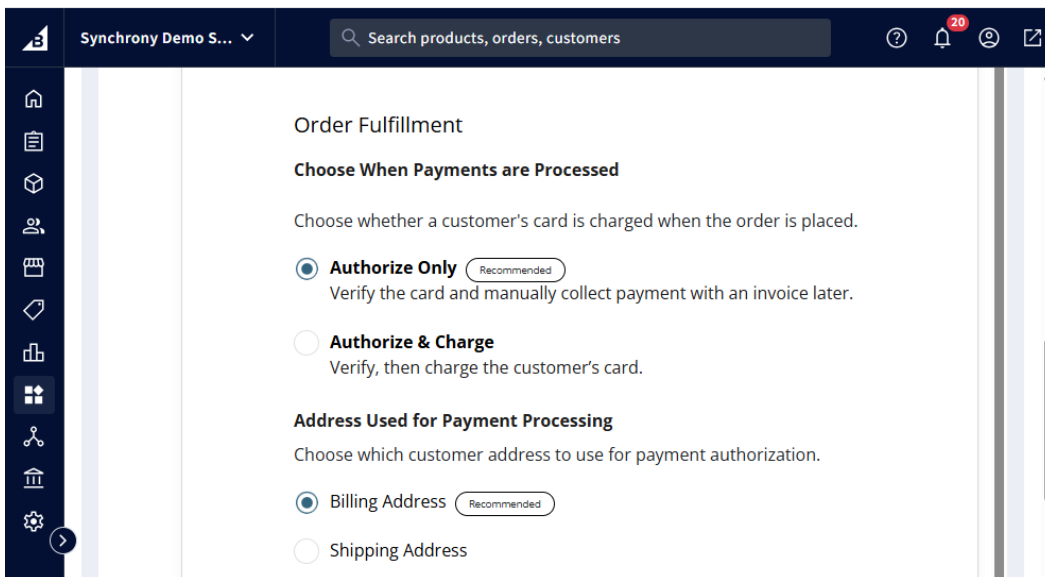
Synchrony Demo S...

Search products, orders, customers

20

Order Fulfillment

Choose When Payments are Processed

Choose whether a customer's card is charged when the order is placed.

Authorize Only Recommended
Verify the card and manually collect payment with an invoice later.

Authorize & Charge
Verify, then charge the customer's card.

Address Used for Payment Processing

Choose which customer address to use for payment authorization.

Billing Address Recommended

Shipping Address